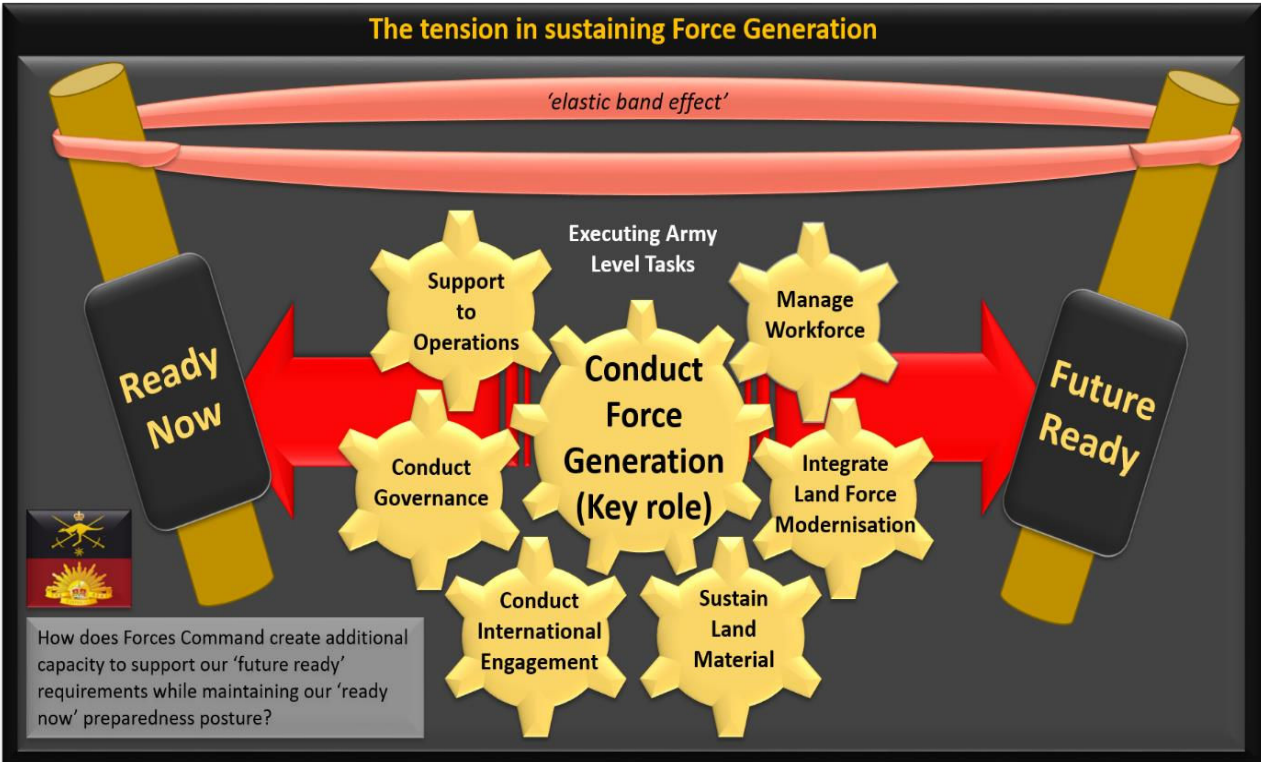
The tension in sustaining Force Generation

'elastic band effect'

Ready Now

Future Ready

Executing Army Level Tasks

Support to Operations

Manage Workforce

Conduct Force Generation (Key role)

Conduct Governance

Integrate Land Force Modernisation

Conduct International Engagement

Sustain Land Material

How does Forces Command create additional capacity to support our 'future ready' requirements while maintaining our 'ready now' preparedness posture?